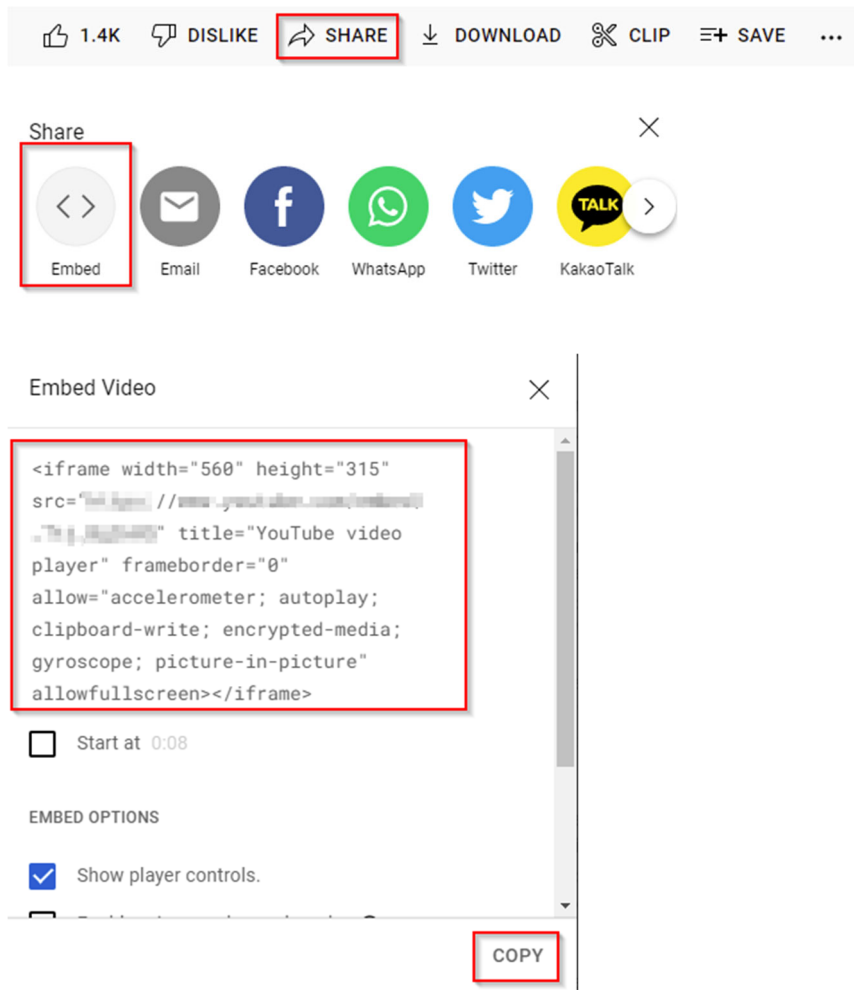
1.4K DISLIKE SHARE DOWNLOAD CLIP SAVE ...

Share

Embed Email Facebook WhatsApp Twitter TALK KakaoTalk

Embed Video

<iframe width="560" height="315" src="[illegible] //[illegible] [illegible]" title="YouTube video player" frameborder="0" allow="accelerometer; autoplay; clipboard-write; encrypted-media; gyroscope; picture-in-picture" allowfullscreen></iframe>

Start at 0:08

EMBED OPTIONS

Show player controls.

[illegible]

COPY